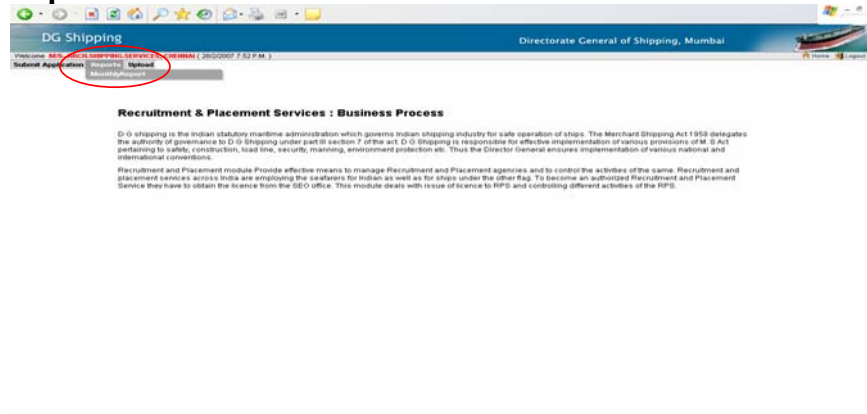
DG Shipping

Directorate General of Shipping, Mumbai

Welcome M/S. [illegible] SHIPPING SERVICES, CHENNAI ( 26/2/2007 7:52 P.M. )

Home Logout

Submit Application Reports Upload

MonthlyReport

Recruitment & Placement Services : Business Process

D G shipping is the Indian statutory maritime administration which governs Indian shipping industry for safe operation of ships. The Merchant Shipping Act 1958 delegates the authority of governance to D G Shipping under part III section 7 of the act. D G Shipping is responsible for effective implementation of various provisions of M. S Act pertaining to safety, construction, load line, security, manning, environment protection etc. Thus the Director General ensures implementation of various national and international conventions.

Recruitment and Placement module Provide effective means to manage Recruitment and Placement agencies and to control the activities of the same. Recruitment and placement services across India are employing the seafarers for Indian as well as for ships under the other flag. To become an authorized Recruitment and Placement Service they have to obtain the licence from the SEO office. This module deals with issue of licence to RPS and controlling different activities of the RPS.